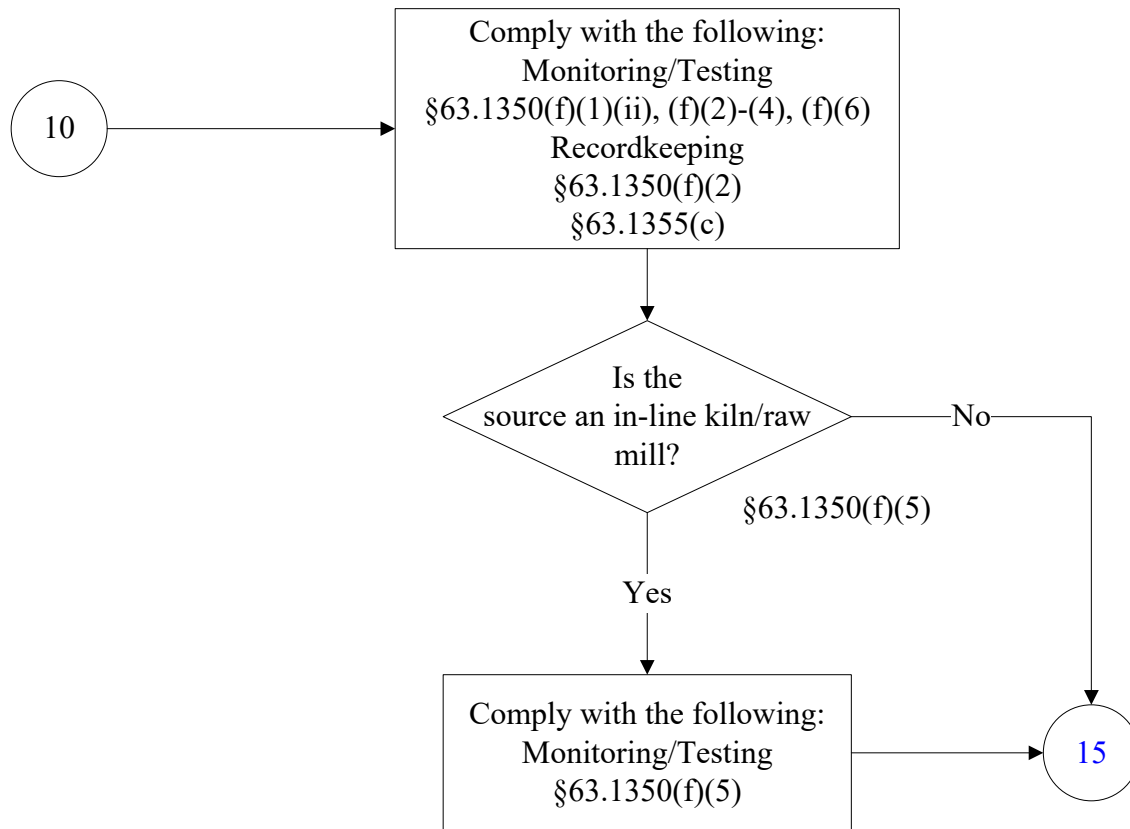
10

Comply with the following:
Monitoring/Testing
§63.1350(f)(1)(ii), (f)(2)-(4), (f)(6)
Recordkeeping
§63.1350(f)(2)
§63.1355(c)

Is the source an in-line kiln/raw mill?

§63.1350(f)(5)

No

Yes

Comply with the following:
Monitoring/Testing
§63.1350(f)(5)

15